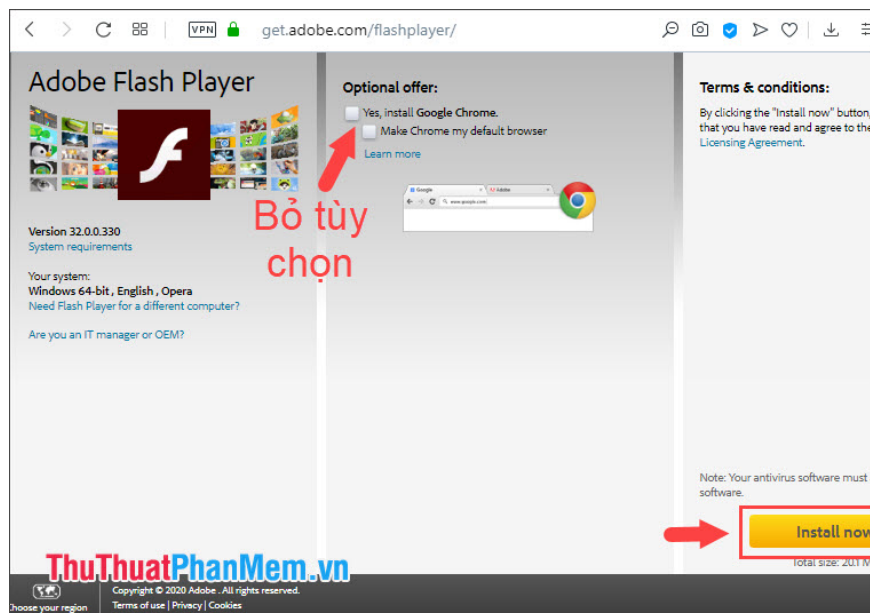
VPN get.adobe.com/flashplayer/

Adobe Flash Player

Version 32.0.0.330
System requirements

Your system:
Windows 64-bit , English , Opera
Need Flash Player for a different computer?

Are you an IT manager or OEM?

Optional offer:
Yes, install Google Chrome.
Make Chrome my default browser
Learn more

Google
Adobe
www.google.com

Bỏ tùy chọn

Terms & conditions:
By clicking the "Install now" button, that you have read and agree to the Licensing Agreement.

Note: Your antivirus software must software.

Install now
Total size: 20.1 M

ThuThuatPhanMem.vn

Choose your region
Copyright © 2020 Adobe . All rights reserved.
Terms of use | Privacy | Cookies